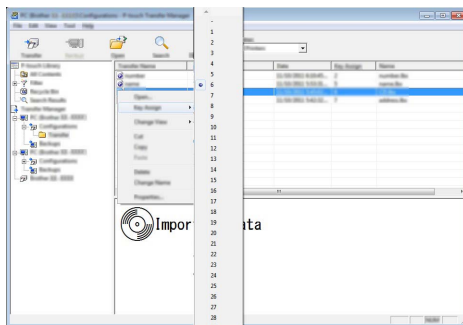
PC Brother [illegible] - P-touch Transfer Manager

File Edit View Tool Help

Transfer
Backup
Open
Search

P-touch Library
All Contents
Filter
Recycle Bin
Search Results
Transfer Manager
Configurations
Transfer
Backups

Transfer Name
number
name

Date
Key Assign
Name

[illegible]
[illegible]
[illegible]
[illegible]

number.lbx
name.lbx
address.lbx

Open...
Key Assign
Change View
Cut
Copy
Paste
Delete
Change Name
Properties...

-
1
2
3
4
5
6
7
8
9
10
11
12
13
14
15
16
17
18
19
20
21
22
23
24
25
26
27
28

Impor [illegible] ata